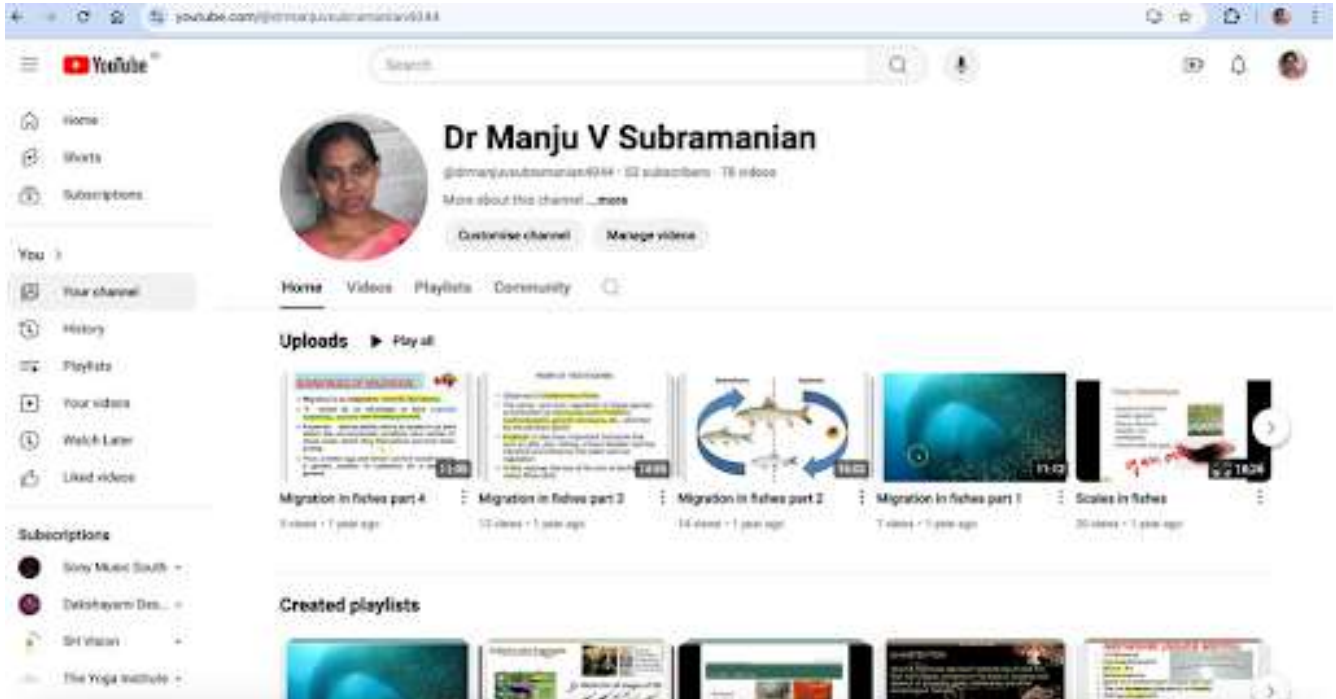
youtube.com/@drmanjuvsubramanian4044

YouTube

Search

Home
Shorts
Subscriptions

You >
Your channel
History
Playlists
Your videos
Watch Later
Liked videos

Subscriptions
Sony Music South
Dakshayani Dev...
Sri Vision
The Yoga Institute

Dr Manju V Subramanian
@drmanjuvsubramanian4044 · 32 subscribers · 78 videos
More about this channel ...more
Customise channel
Manage videos

Home Videos Playlists Community

Uploads ▶ Play all

Migration in fishes part 4
5 views · 1 year ago
Migration in fishes part 3
13 views · 1 year ago
Migration in fishes part 2
14 views · 1 year ago
Migration in fishes part 1
7 views · 1 year ago
Scales in fishes
20 views · 1 year ago

13:08
18:09
16:03
11:12
18:26

Created playlists